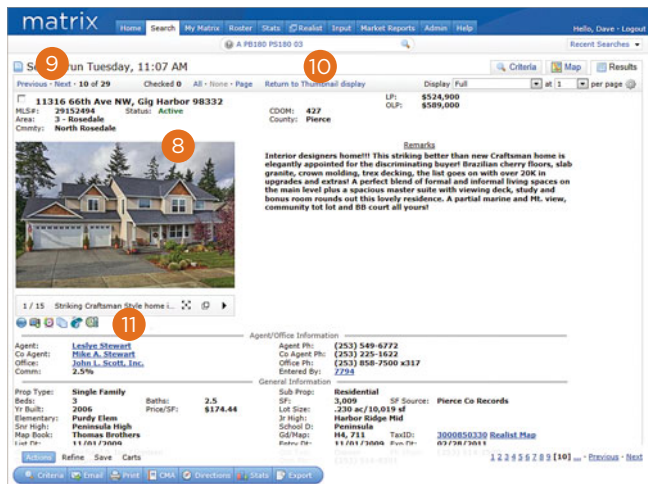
matrix

Home Search My Matrix Roster Stats Realist Input Market Reports Admin Help

Hello, Dave - Logout

A PB180 PS180 03

Recent Searches

9

S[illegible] run Tuesday, 11:07 AM

10

Criteria Map Results

Previous - Next - 10 of 29 Checked 0 All - None - Page Return to Thumbnail display Display Full at 1 per page

11316 66th Ave NW, Gig Harbor 98332

MLS#: 29152494 Status: Active
Area: 3 - Rosedale
Cmmty: North Rosedale

CDOM: 427
County: Pierce

LP: $524,900
OLP: $589,000

8

Remarks

Interior designers home!!! This striking better than new Craftsman home is elegantly appointed for the discriminating buyer! Brazilian cherry floors, slab granite, crown molding, trex decking, the list goes on with over 20K in upgrades and extras! A perfect blend of formal and informal living spaces on the main level plus a spacious master suite with viewing deck, study and bonus room rounds out this lovely residence. A partial marine and Mt. view, community tot lot and BB court all yours!

1 / 15 Striking Craftsman Style home i...

11

Agent/Office Information

| | | | |
|---|---|---|---|
| Agent: | Leslye Stewart | Agent Ph: | (253) 549-6772 |
| Co Agent: | Mike A. Stewart | Co Agent Ph: | (253) 225-1622 |
| Office: | John L. Scott, Inc. | Office Ph: | (253) 858-7500 x317 |
| Comm: | 2.5% | Entered By: | 7794 |

General Information

| | | | | | | | |
|---|---|---|---|---|---|---|---|
| Prop Type: | Single Family | | | Sub Prop: | Residential | | |
| Beds: | 3 | Baths: | 2.5 | SF: | 3,009 | SF Source: | Pierce Co Records |
| Yr Built: | 2006 | Price/SF: | $174.44 | Lot Size: | .230 ac/10,019 sf | | |
| Elementary: | Purdy Elem | | | Jr High: | Harbor Ridge Mid | | |
| Snr High: | Peninsula High | | | School D: | Peninsula | | |
| Map Book: | Thomas Brothers | | | Gd/Map: | H4, 711 | TaxID: | 3000850330 Realist Map |
| List Dt: | 11/01/2009 | | | Entry Dt: | 11/01/2009 | Exp Dt: | 02/28/2011 |

Actions Refine Save Carts

1 2 3 4 5 6 7 8 9 [10] ... - Previous - Next

Criteria Email Print CMA Directions Stats Export